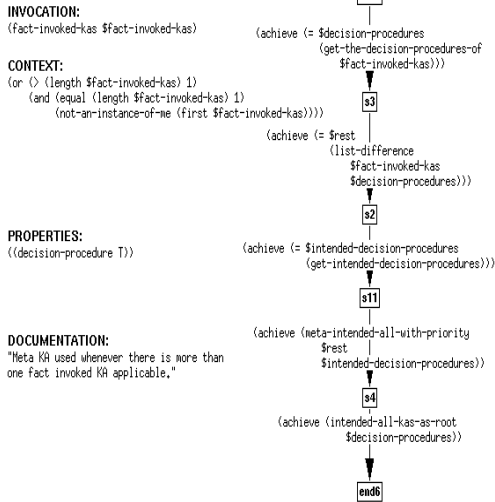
INVOCATION:
(fact-invoked-kas $fact-invoked-kas)

CONTEXT:
(or (> (length $fact-invoked-kas) 1)
(and (equal (length $fact-invoked-kas) 1)
(not-an-instance-of-me (first $fact-invoked-kas))))

PROPERTIES:
((decision-procedure T))

DOCUMENTATION:
"Meta KA used whenever there is more than one fact invoked KA applicable."

(achieve (= $decision-procedures
(get-the-decision-procedures-of
$fact-invoked-kas)))

s3

(achieve (= $rest
(list-difference
$fact-invoked-kas
$decision-procedures)))

s2

(achieve (= $intended-decision-procedures
(get-intended-decision-procedures)))

s11

(achieve (meta-intended-all-with-priority
$rest
$intended-decision-procedures))

s4

(achieve (intended-all-kas-as-root
$decision-procedures))

end6